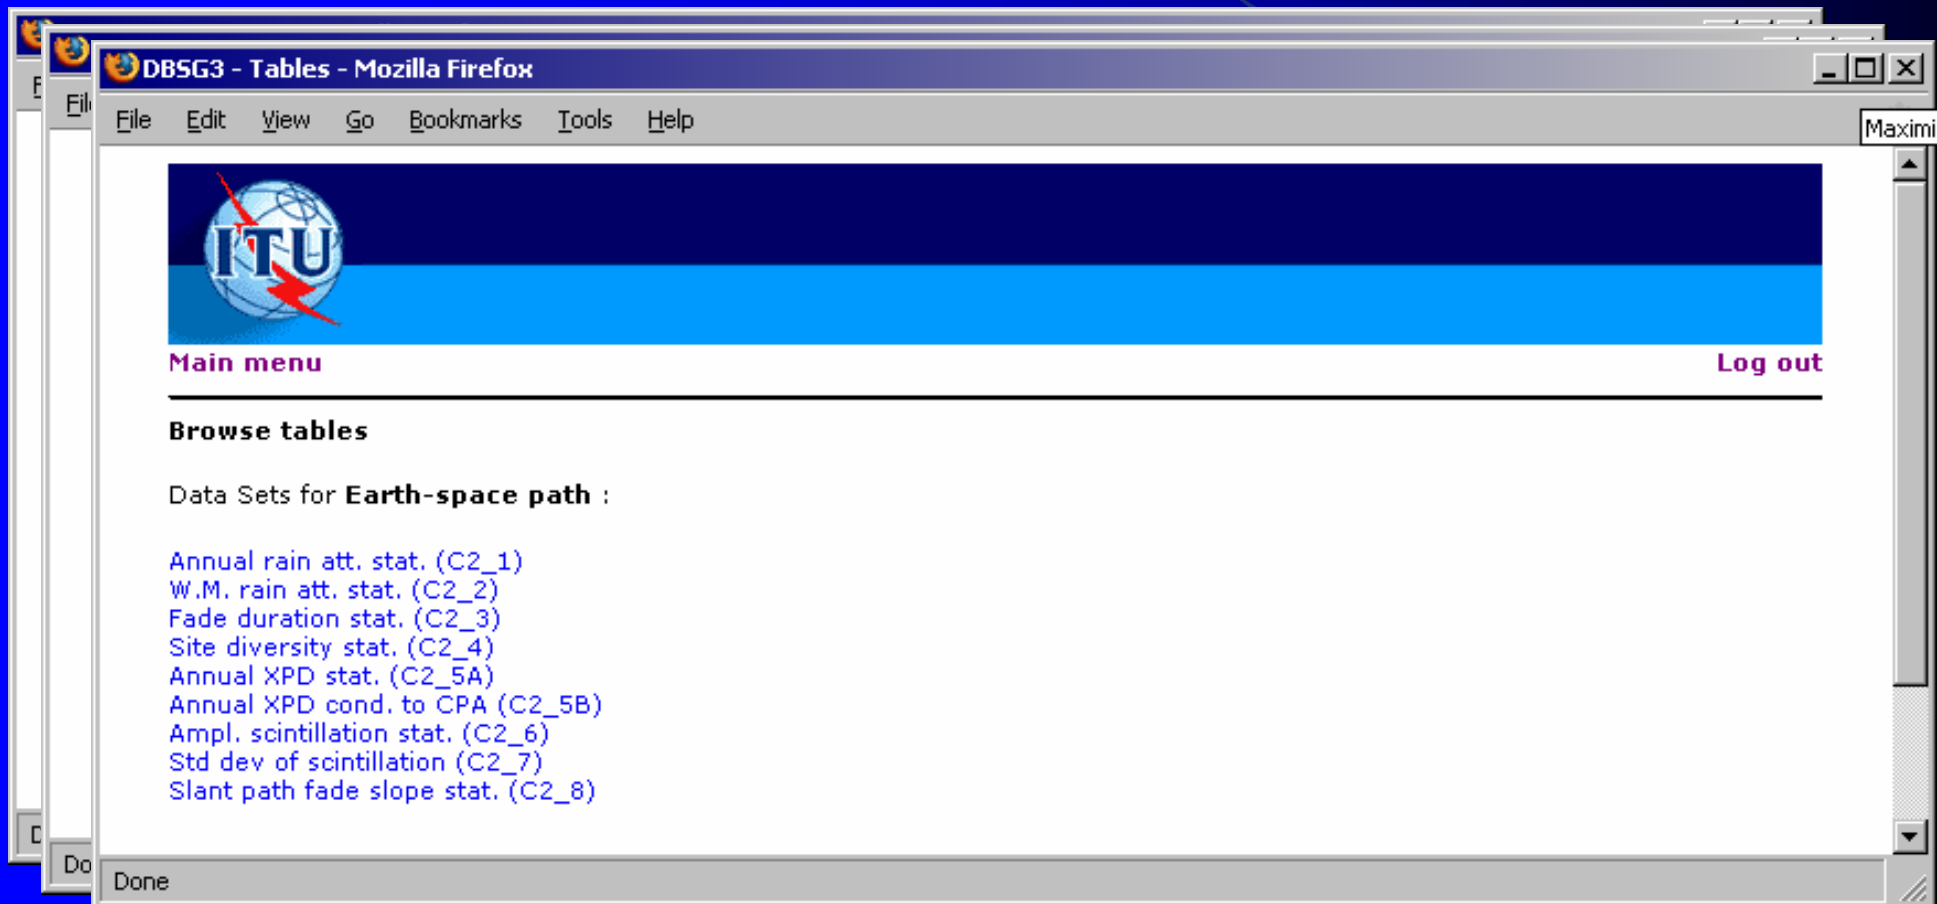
DBSG3 - Tables - Mozilla Firefox

File Edit View Go Bookmarks Tools Help

Maximi

ITU

Main menu

Log out

Browse tables

Data Sets for **Earth-space path** :

Annual rain att. stat. (C2_1)
W.M. rain att. stat. (C2_2)
Fade duration stat. (C2_3)
Site diversity stat. (C2_4)
Annual XPD stat. (C2_5A)
Annual XPD cond. to CPA (C2_5B)
Ampl. scintillation stat. (C2_6)
Std dev of scintillation (C2_7)
Slant path fade slope stat. (C2_8)

Done